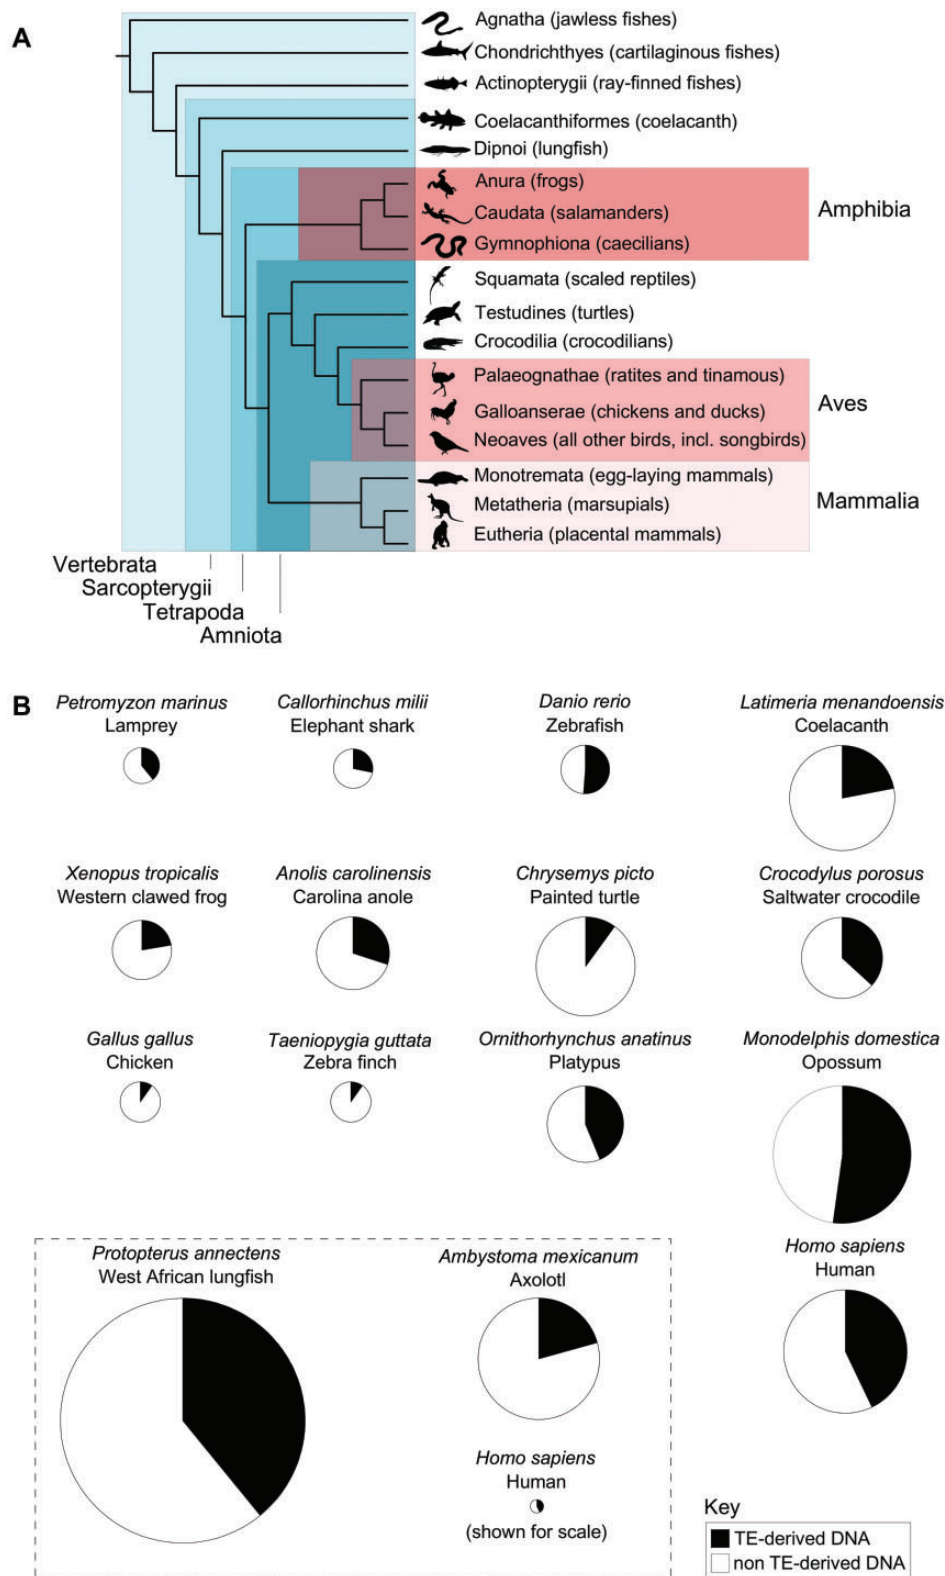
A

Agnatha (jawless fishes)
Chondrichthyes (cartilaginous fishes)
Actinopterygii (ray-finned fishes)
Coelacanthiformes (coelacanth)
Dipnoi (lungfish)
Anura (frogs)
Caudata (salamanders)
Gymnophiona (caecilians)
Amphibia
Squamata (scaled reptiles)
Testudines (turtles)
Crocodilia (crocodilians)
Palaeognathae (ratites and tinamous)
Galloanserae (chickens and ducks)
Neoaves (all other birds, incl. songbirds)
Aves
Monotremata (egg-laying mammals)
Metatheria (marsupials)
Eutheria (placental mammals)
Mammalia

Vertebrata
Sarcopterygii
Tetrapoda
Amniota

B

*Petromyzon marinus*
Lamprey

*Callorhinchus milii*
Elephant shark

*Danio rerio*
Zebrafish

*Latimeria menandoensis*
Coelacanth

*Xenopus tropicalis*
Western clawed frog

*Anolis carolinensis*
Carolina anole

*Chrysemys picto*
Painted turtle

*Crocodylus porosus*
Saltwater crocodile

*Gallus gallus*
Chicken

*Taeniopygia guttata*
Zebra finch

*Ornithorhynchus anatinus*
Platypus

*Monodelphis domestica*
Opossum

*Homo sapiens*
Human

*Protopterus annectens*
West African lungfish

*Ambystoma mexicanum*
Axolotl

*Homo sapiens*
Human
(shown for scale)

Key
TE-derived DNA
non TE-derived DNA